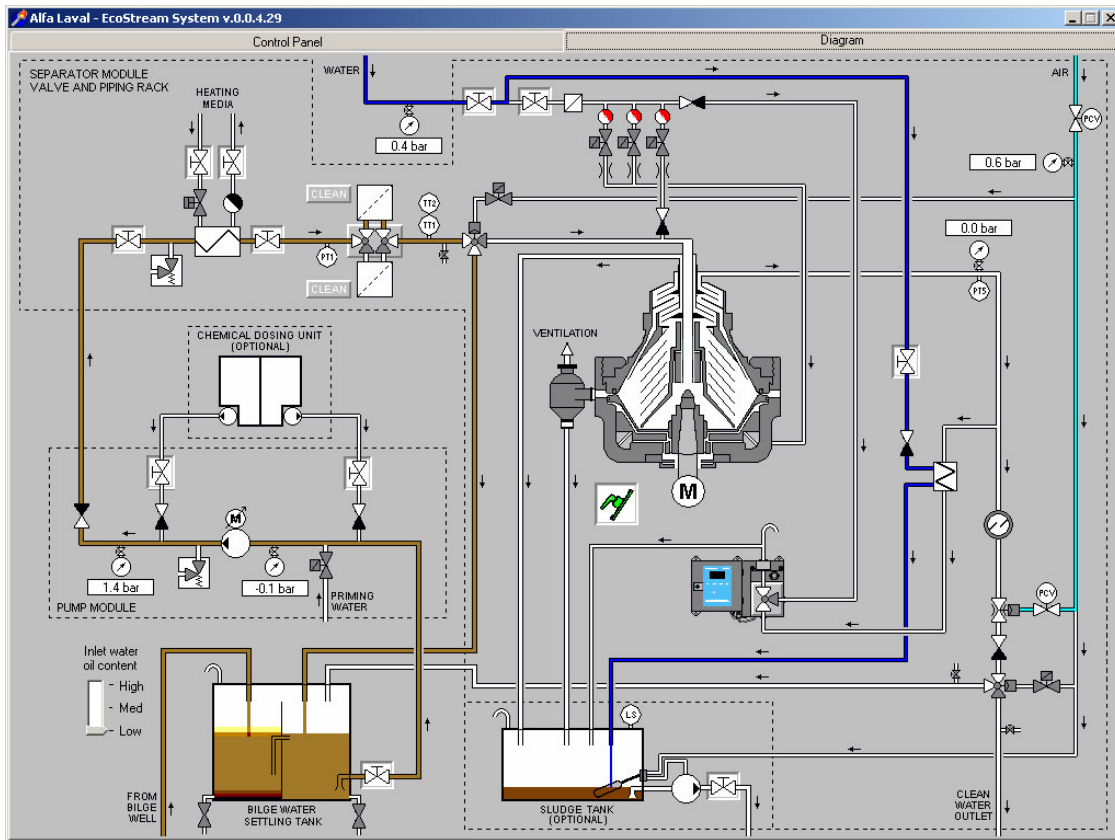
Alfa Laval - EcoStream System v.0.0.4.29

Control Panel
Diagram

SEPARATOR MODULE
VALVE AND PIPING RACK

HEATING MEDIA

WATER

0.4 bar

AIR

PCV

0.6 bar

CLEAN

TT2

TT1

PT1

CLEAN

0.0 bar

PT5

CHEMICAL DOSING UNIT
(OPTIONAL)

VENTILATION

M

M

1.4 bar

-0.1 bar

PUMP MODULE

PRIMING WATER

PCV

Inlet water oil content

High

Med

Low

LS

FROM BILGE WELL

BILGE WATER SETTLING TANK

SLUDGE TANK (OPTIONAL)

CLEAN WATER OUTLET